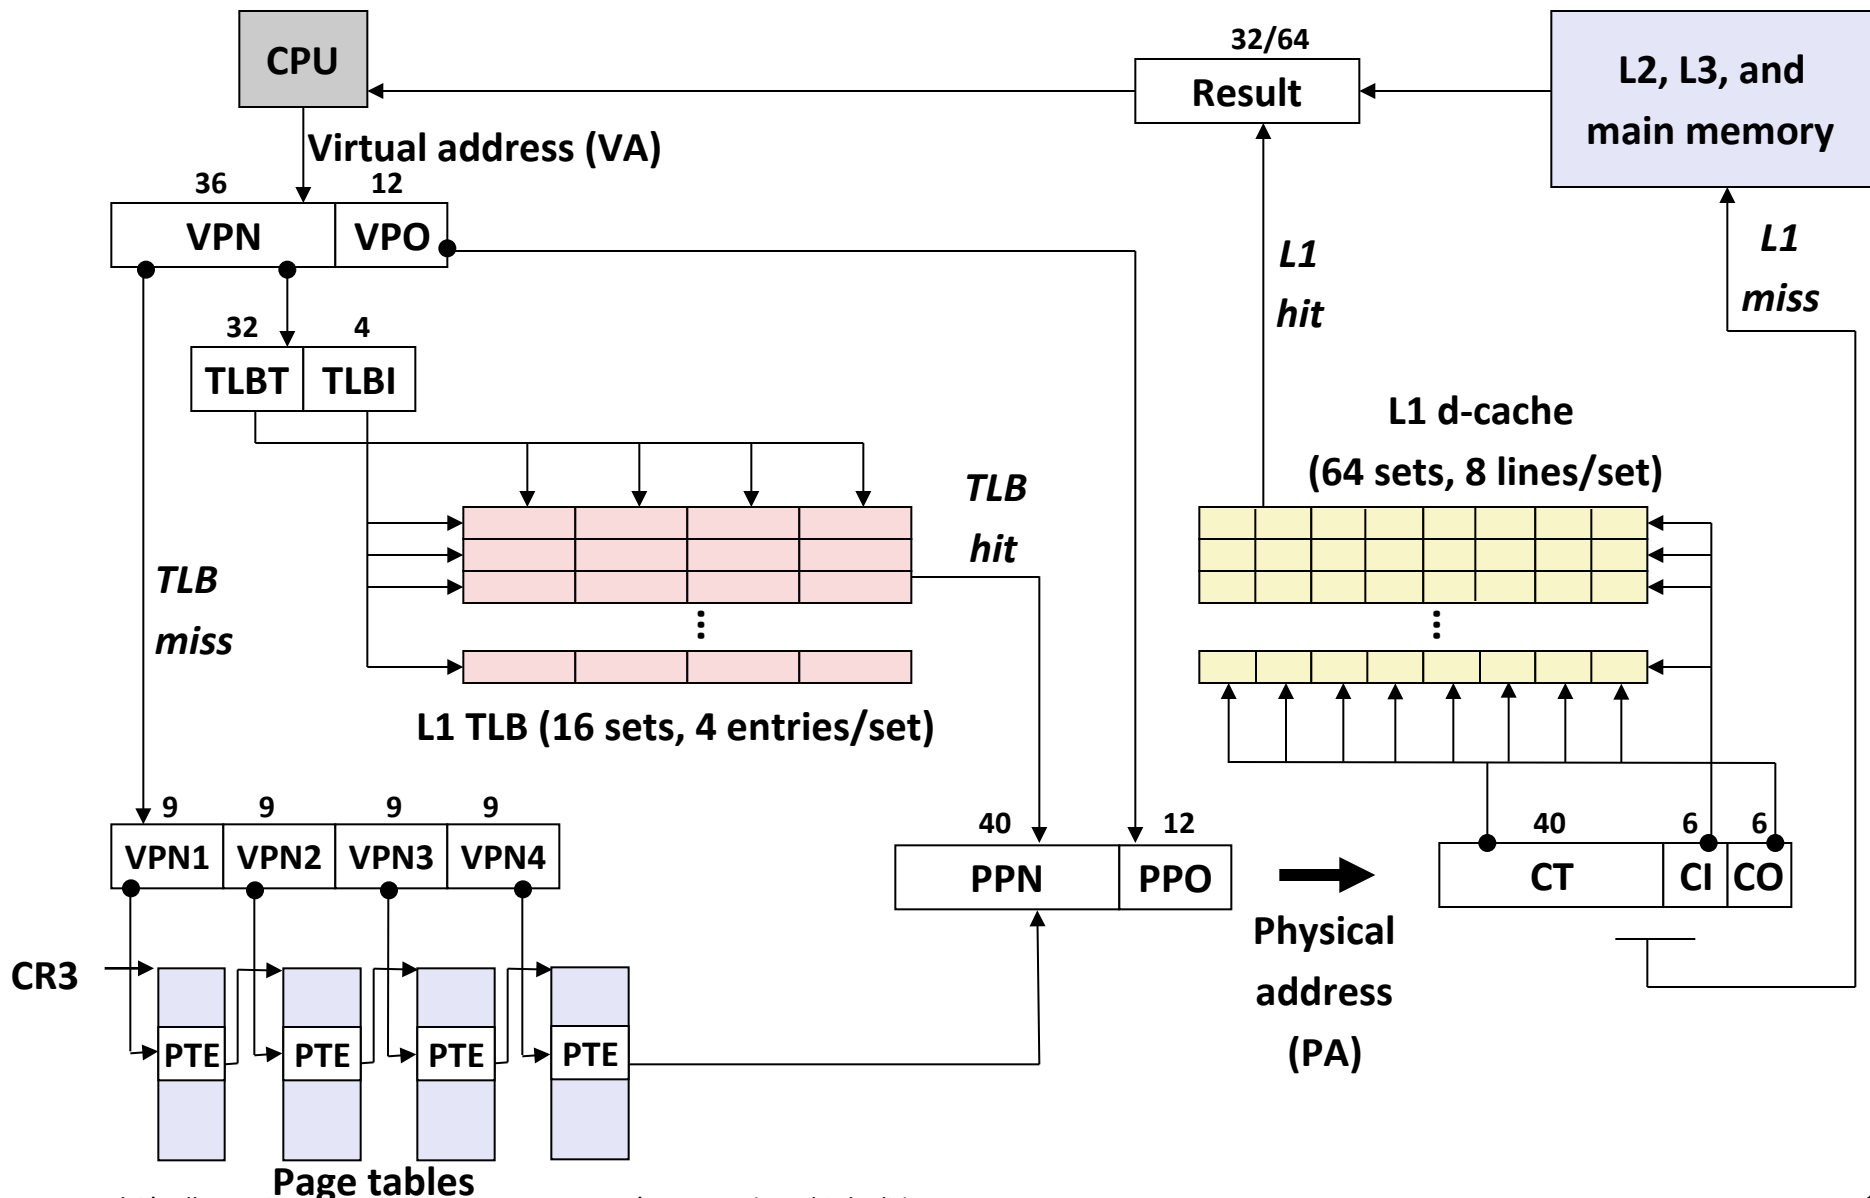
CPU

32/64

Result

L2, L3, and main memory

Virtual address (VA)

36 12

VPN VPO

L1 hit

L1 miss

32 4

TLBT TLBI

L1 d-cache (64 sets, 8 lines/set)

TLB hit

TLB miss

L1 TLB (16 sets, 4 entries/set)

9 9 9 9

VPN1 VPN2 VPN3 VPN4

40 12

PPN PPO

40 6 6

CT CI CO

Physical address (PA)

CR3

PTE PTE PTE PTE

Page tables